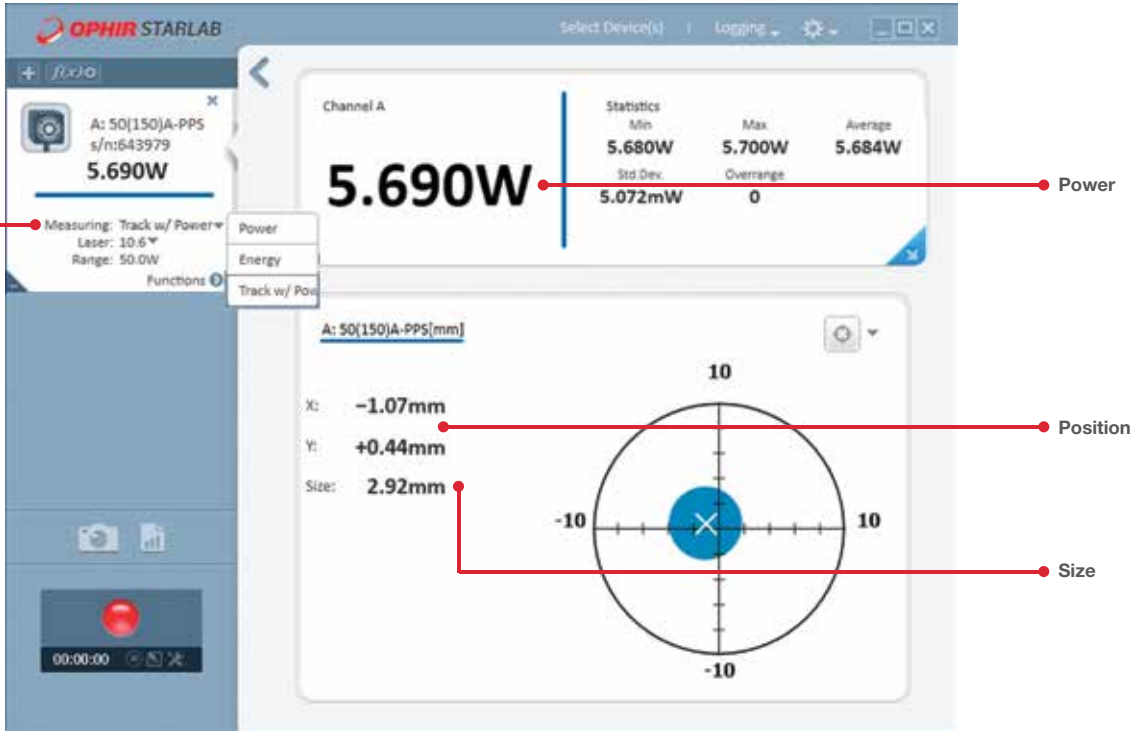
OPHIR STARLAB

Select Device(s) | Logging

+ f(x)

A: 50(150)A-PPS
s/n:643979
5.690W

Measuring: Track w/ Power
Laser: 10.6
Range: 50.0W
Functions

Power
Energy
Track w/ Pow

00:00:00

Channel A
5.690W

Statistics
| Min | Max | Average |
|---|---|---|
| 5.680W | 5.700W | 5.684W |
| Std.Dev. | Overrange | |
| 5.072mW | 0 | |

A: 50(150)A-PPS[mm]

X: −1.07mm
Y: +0.44mm
Size: 2.92mm

10
-10
10
-10

Power
Position
Size